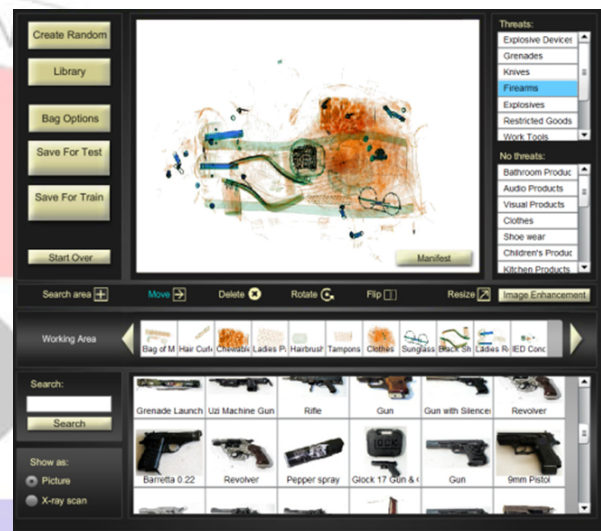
Create Random

Library

Bag Options

Save For Test

Save For Train

Start Over

Manifest

Threats:
Explosive Devices
Grenades
Knives
Firearms
Explosives
Restricted Goods
Work Tools

No threats:
Bathroom Produc
Audio Products
Visual Products
Clothes
Shoe wear
Children's Produc
Kitchen Products

Search area
Move
Delete
Rotate
Flip
Resize
Image Enhancement

Working Area
Bag of M
Hair Curl
Chewable
Ladies P
Hairbrush
Tampons
Clothes
Sunglass
Black Sh
Ladies R
IED Conc

Search:
Search

Show as:
Picture
X-ray scan

Grenade Launch
Uzi Machine Gun
Rifle
Gun
Gun with Silence
Revolver
Barretta 0.22
Revolver
Pepper spray
Glock 17 Gun & (
Gun
9mm Pistol